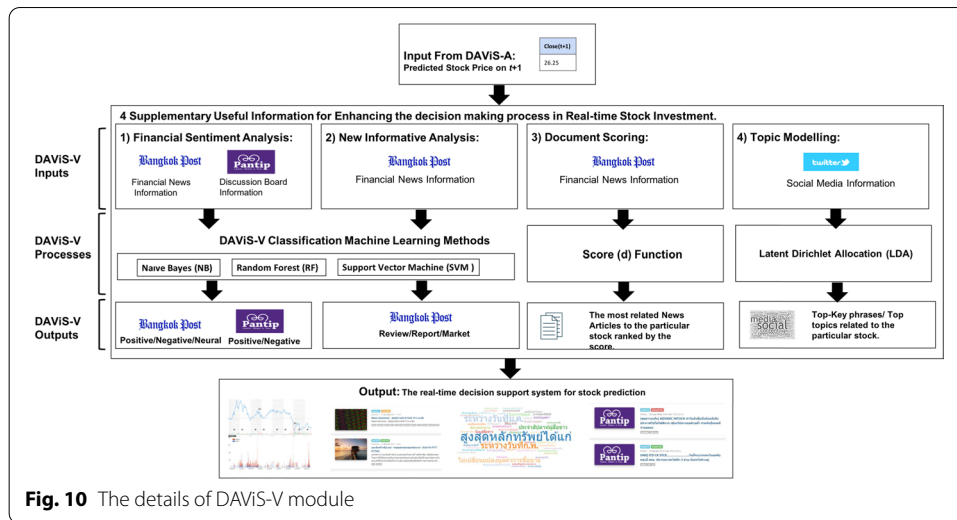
Input From DAViS-A:
Predicted Stock Price on t+1

| Close(t+1) |
|---|
| 26.25 |

4 Supplementary Useful Information for Enhancing the decision making process in Real-time Stock Investment.

DAViS-V Inputs

1) Financial Sentiment Analysis:
Bangkok Post
Financial News Information
Pantip
Discussion Board Information

2) New Informative Analysis:
Bangkok Post
Financial News Information

3) Document Scoring:
Bangkok Post
Financial News Information

4) Topic Modelling:
twitter
Social Media Information

DAViS-V Processes

DAViS-V Classification Machine Learning Methods
Nave Bayes (NB)
Random Forest (RF)
Support Vector Machine (SVM )

Score (d) Function

Latent Dirichlet Allocation (LDA)

DAViS-V Outputs

Bangkok Post
Positive/Negative/Neural
Pantip
Positive/Negative

Bangkok Post
Review/Report/Market

The most related News Articles to the particular stock ranked by the score.

media social
Top-Key phrases/ Top topics related to the particular stock.

Output: The real-time decision support system for stock prediction

สงสัยหลักทรัพย์ได้แก่
ระหว่างวันที่

Pantip
Pantip

Fig. 10 The details of DAViS-V module